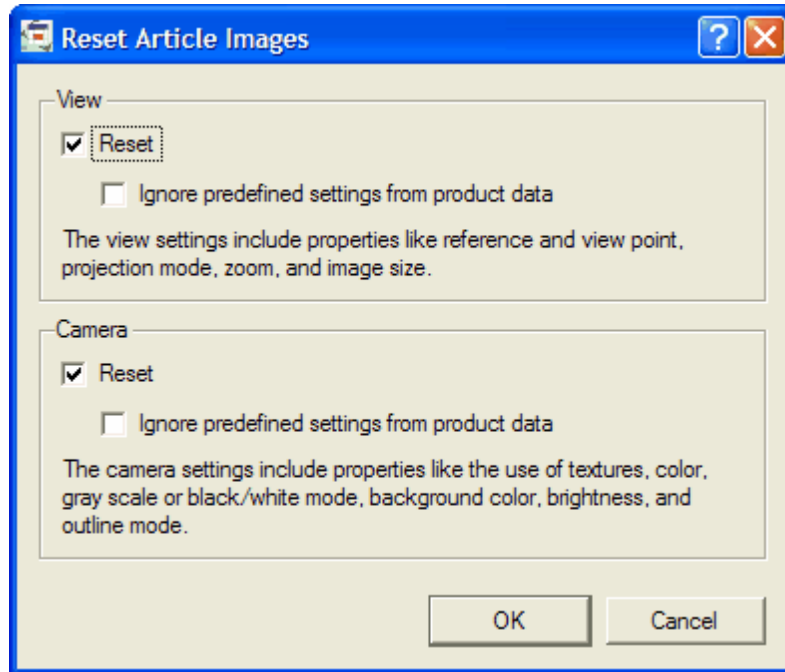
Reset Article Images

View

Reset

Ignore predefined settings from product data

The view settings include properties like reference and view point, projection mode, zoom, and image size.

Camera

Reset

Ignore predefined settings from product data

The camera settings include properties like the use of textures, color, gray scale or black/white mode, background color, brightness, and outline mode.

OK

Cancel